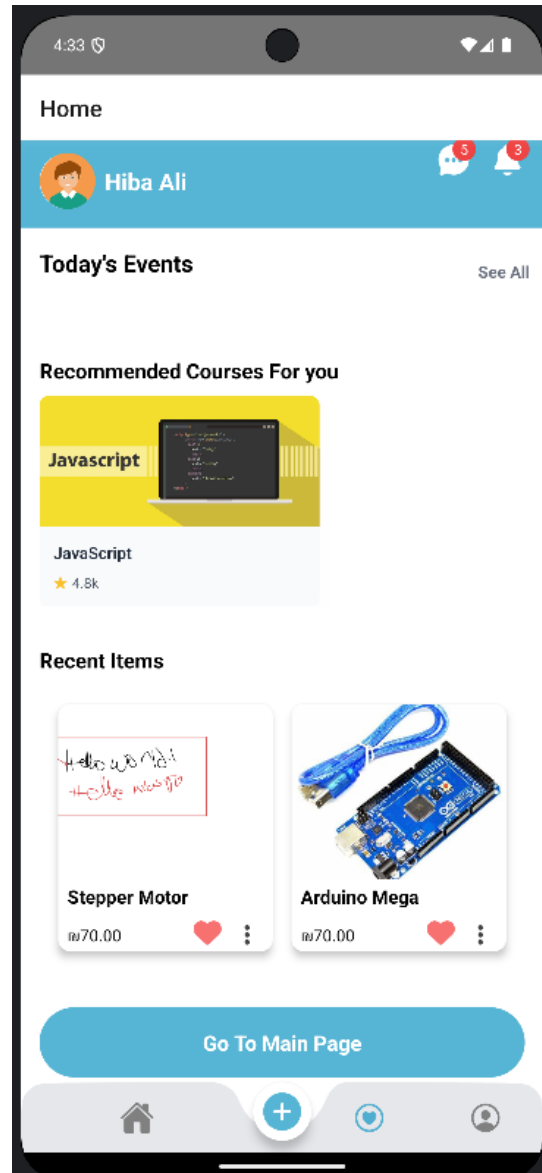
4:33

Home

Hiba Ali

5

3

Today's Events

See All

Recommended Courses For you

Javascript

JavaScript

★ 4.8k

Recent Items

Hello World!
Hello World

Stepper Motor

₪70.00

Arduino Mega

₪70.00

Go To Main Page